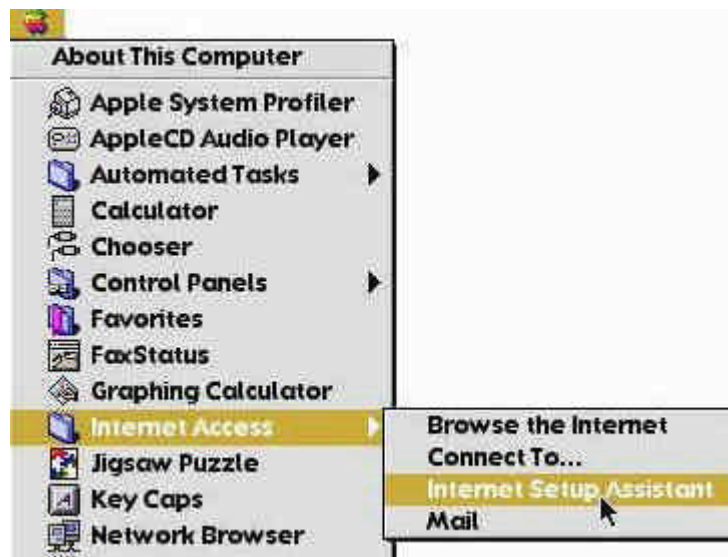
About This Computer
Apple System Profiler
AppleCD Audio Player
Automated Tasks
Calculator
Chooser
Control Panels
Favorites
FaxStatus
Graphing Calculator
Internet Access
Jigsaw Puzzle
Key Caps
Network Browser

Browse the Internet
Connect To...
Internet Setup Assistant
Mail